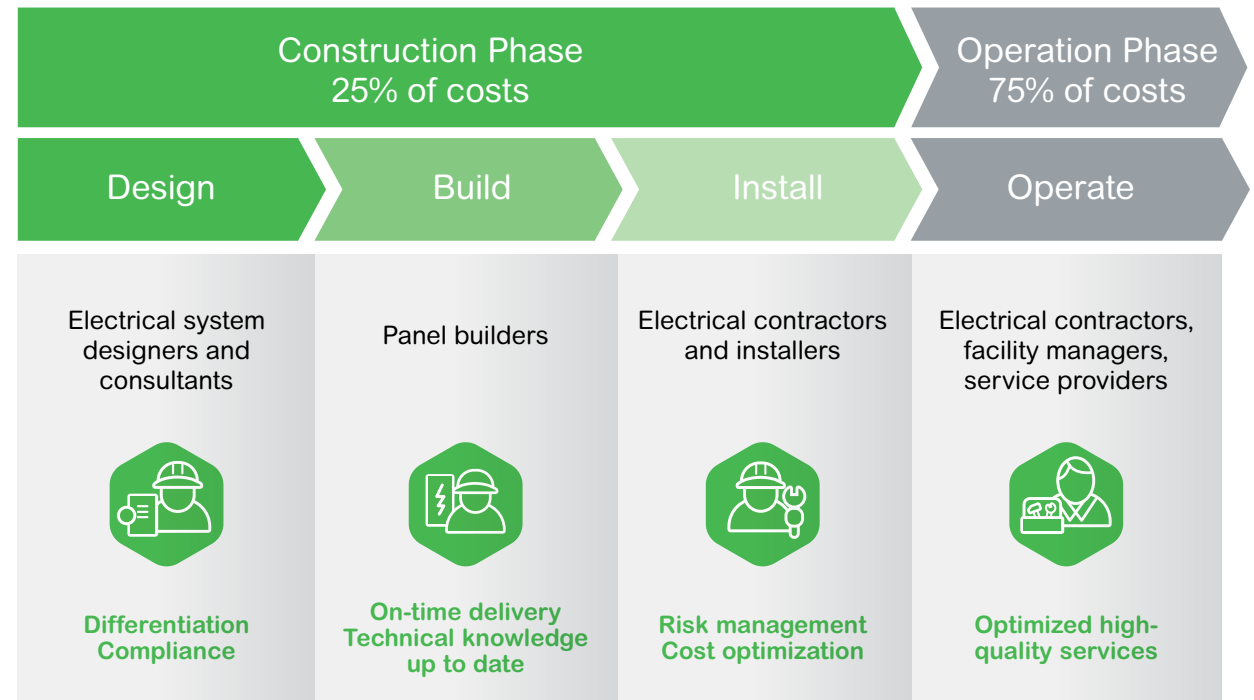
Construction Phase
25% of costs

Operation Phase
75% of costs

Design

Build

Install

Operate

Electrical system designers and consultants

Differentiation
Compliance

Panel builders

On-time delivery
Technical knowledge up to date

Electrical contractors and installers

Risk management
Cost optimization

Electrical contractors, facility managers, service providers

Optimized high-quality services